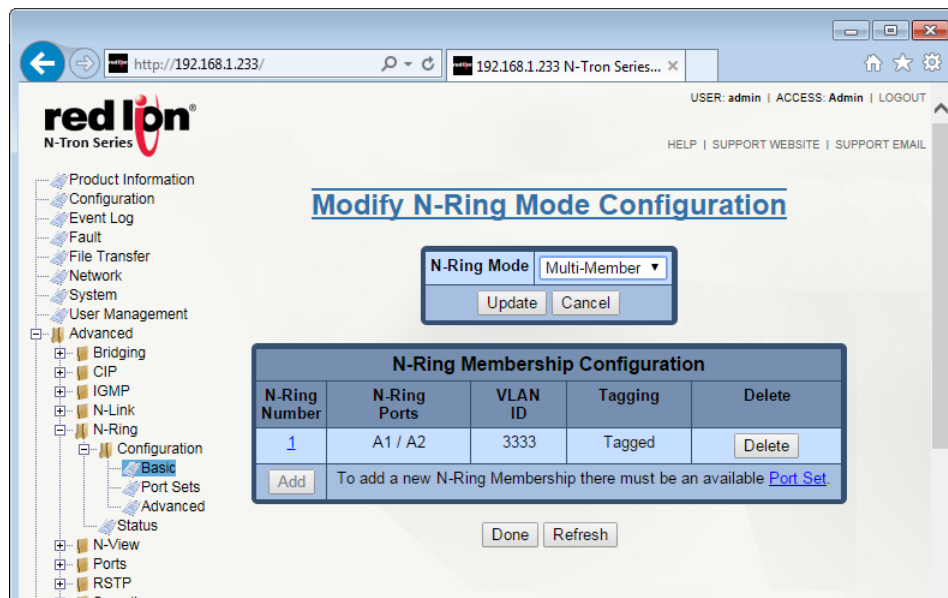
http://192.168.1.233/

192.168.1.233 N-Tron Series...

red lion®
N-Tron Series

USER: admin | ACCESS: Admin | LOGOUT

HELP | SUPPORT WEBSITE | SUPPORT EMAIL

Product Information
Configuration
Event Log
Fault
File Transfer
Network
System
User Management
Advanced
Bridging
CIP
IGMP
N-Link
N-Ring
Configuration
Basic
Port Sets
Advanced
Status
N-View
Ports
RSTP

Modify N-Ring Mode Configuration

N-Ring Mode | Multi-Member

Update | Cancel

N-Ring Membership Configuration

| N-Ring Number | N-Ring Ports | VLAN ID | Tagging | Delete |
|---|---|---|---|---|
| 1 | A1 / A2 | 3333 | Tagged | Delete |
| Add | To add a new N-Ring Membership there must be an available Port Set. | | | |

Done | Refresh